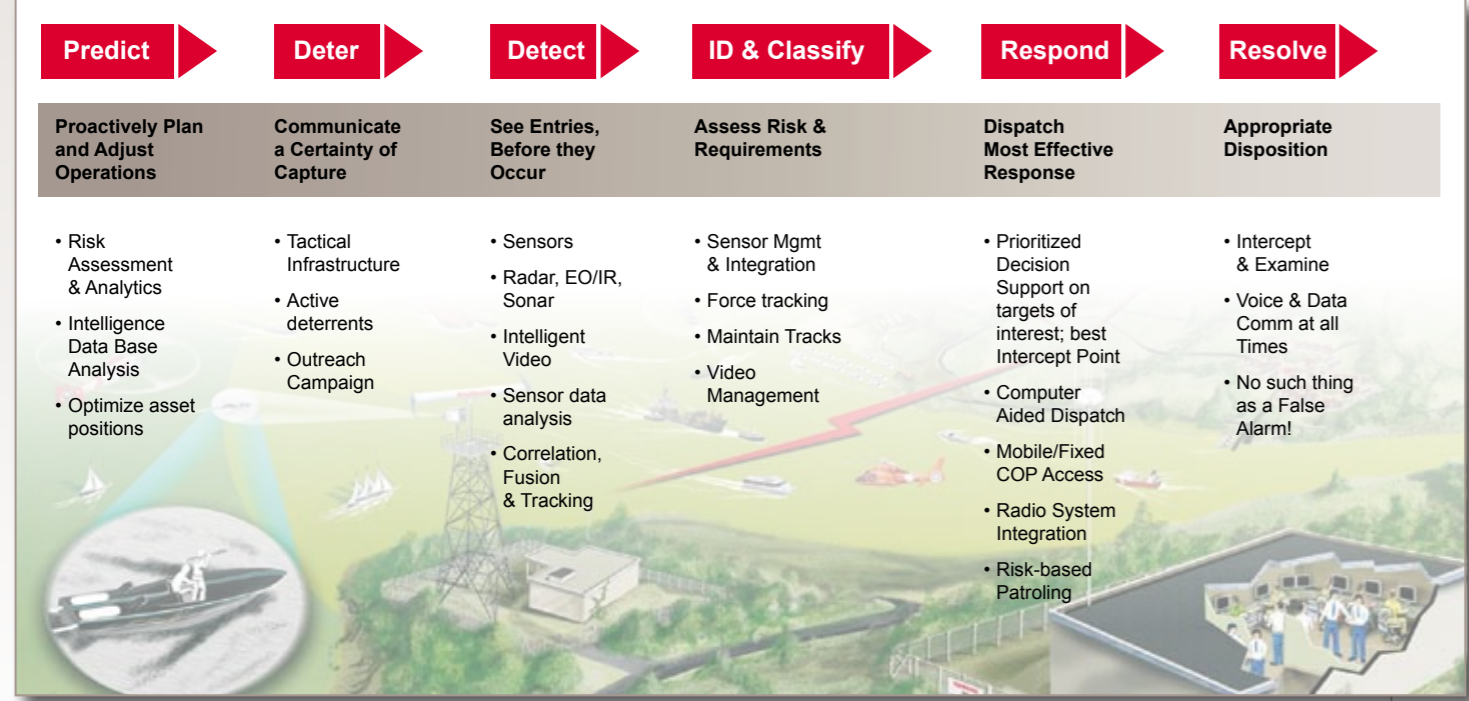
Predict

Proactively Plan and Adjust Operations

• Risk Assessment & Analytics
• Intelligence Data Base Analysis
• Optimize asset positions

Deter

Communicate a Certainty of Capture

• Tactical Infrastructure
• Active deterrents
• Outreach Campaign

Detect

See Entries, Before they Occur

• Sensors
• Radar, EO/IR, Sonar
• Intelligent Video
• Sensor data analysis
• Correlation, Fusion & Tracking

ID & Classify

Assess Risk & Requirements

• Sensor Mgmt & Integration
• Force tracking
• Maintain Tracks
• Video Management

Respond

Dispatch Most Effective Response

• Prioritized Decision Support on targets of interest; best Intercept Point
• Computer Aided Dispatch
• Mobile/Fixed COP Access
• Radio System Integration
• Risk-based Patroling

Resolve

Appropriate Disposition

• Intercept & Examine
• Voice & Data Comm at all Times
• No such thing as a False Alarm!